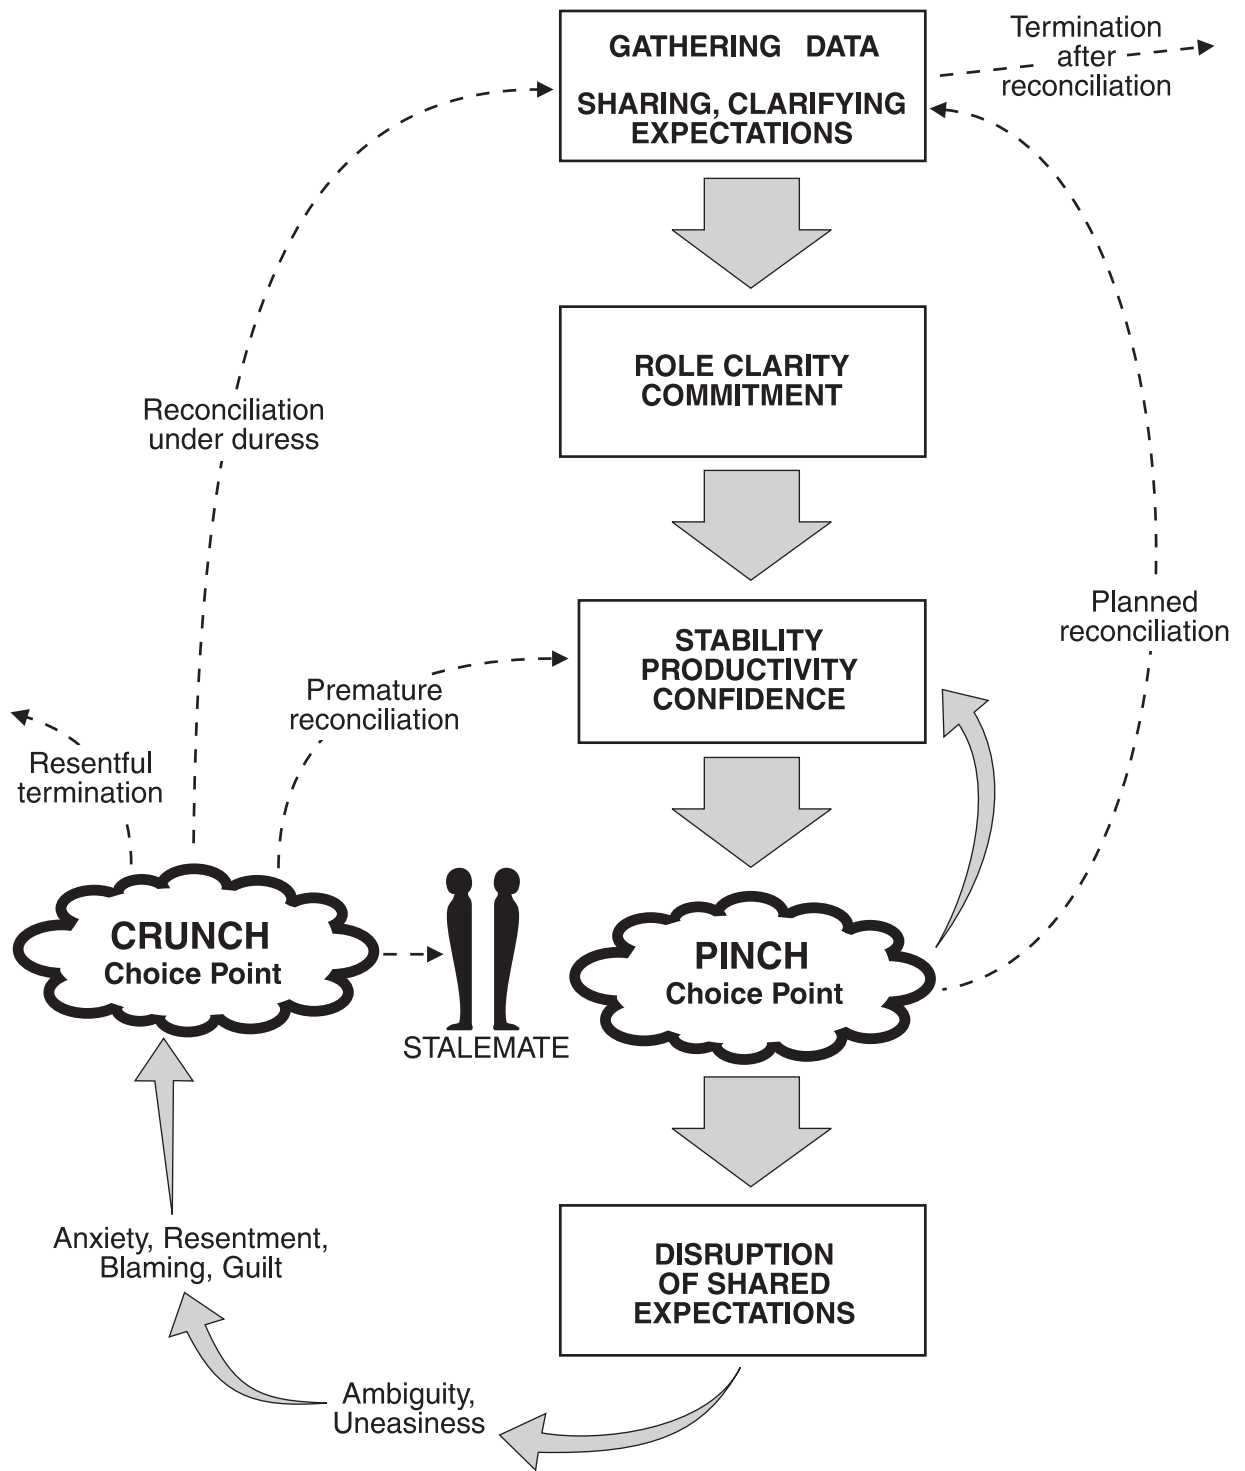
GATHERING DATA

SHARING, CLARIFYING EXPECTATIONS

Termination after reconciliation

ROLE CLARITY COMMITMENT

Reconciliation under duress

STABILITY PRODUCTIVITY CONFIDENCE

Planned reconciliation

Premature reconciliation

Resentful termination

CRUNCH Choice Point

STALEMATE

PINCH Choice Point

Anxiety, Resentment, Blaming, Guilt

DISRUPTION OF SHARED EXPECTATIONS

Ambiguity, Uneasiness